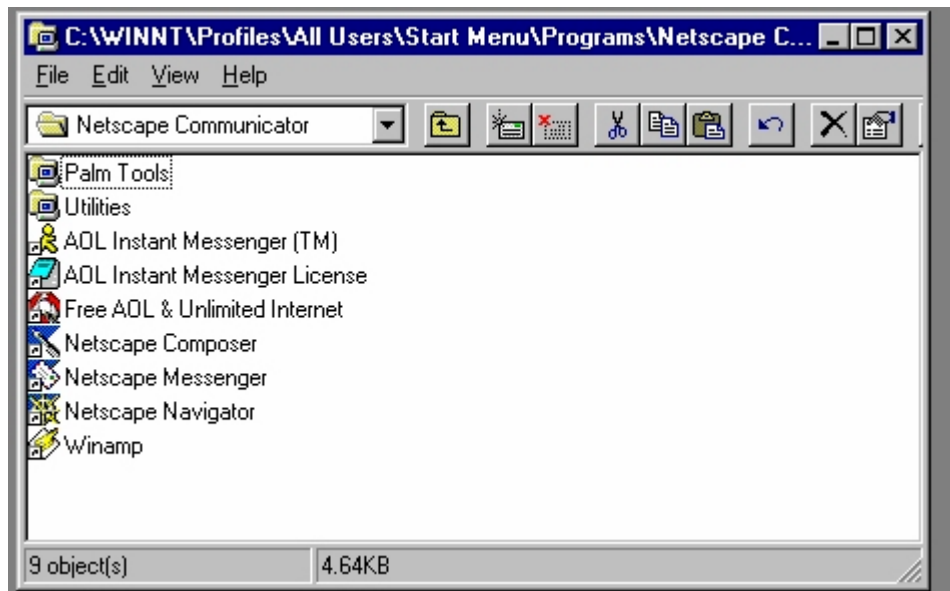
C:\WINNT\Profiles\All Users\Start Menu\Programs\Netscape C...

File Edit View Help

Netscape Communicator

Palm Tools
Utilities
AOL Instant Messenger (TM)
AOL Instant Messenger License
Free AOL & Unlimited Internet
Netscape Composer
Netscape Messenger
Netscape Navigator
Winamp

9 object(s)
4.64KB